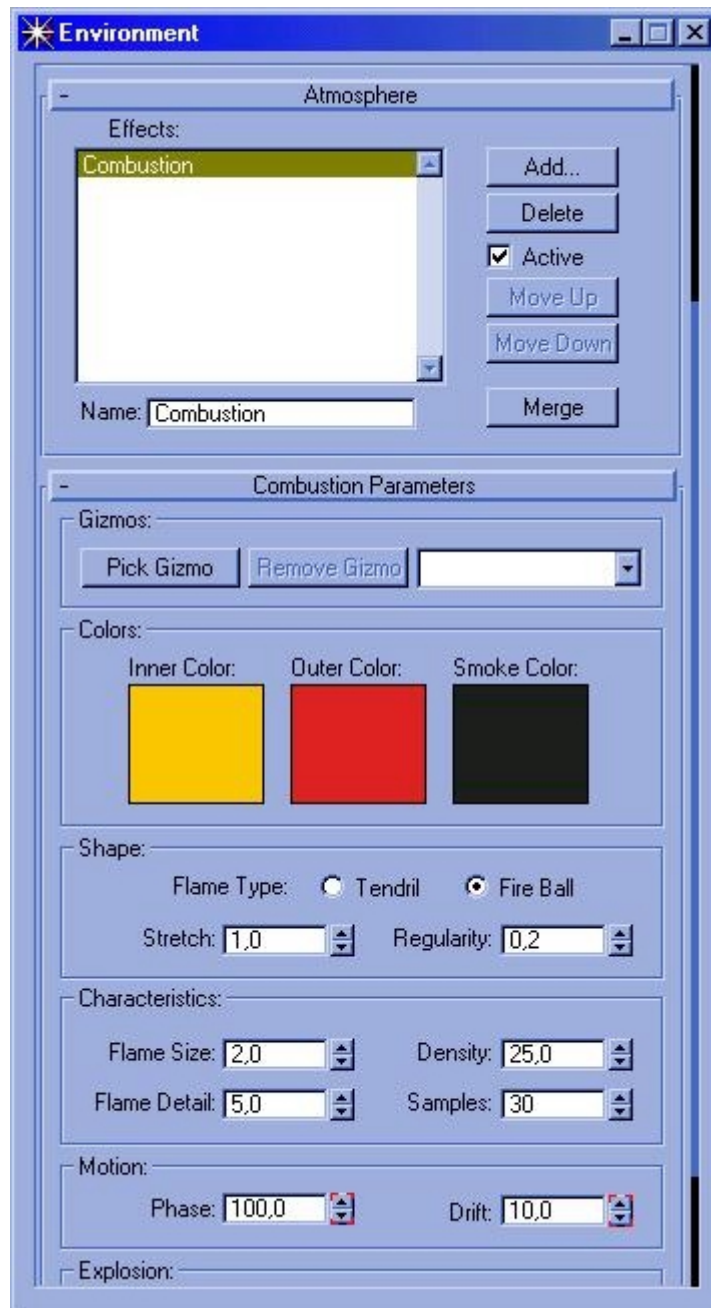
Environment

-
Atmosphere

Effects:

Combustion

Add...
Delete
Active
Move Up
Move Down

Name: Combustion
Merge

-
Combustion Parameters

Gizmos:
Pick Gizmo
Remove Gizmo

Colors:
Inner Color:
Outer Color:
Smoke Color:

Shape:
Flame Type: Tendril Fire Ball
Stretch: 1,0
Regularity: 0,2

Characteristics:
Flame Size: 2,0
Density: 25,0
Flame Detail: 5,0
Samples: 30

Motion:
Phase: 100,0
Drift: 10,0

Explosion: